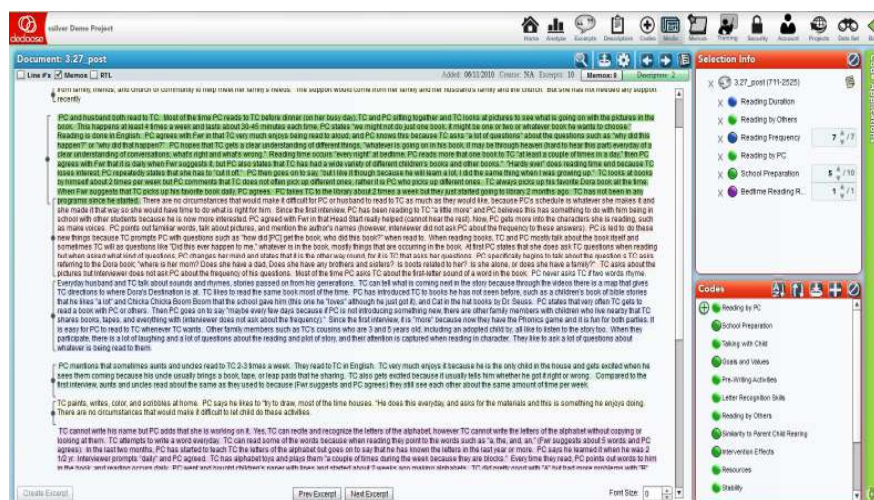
dedoose

culliver Demo Project

Home Analyze Excerpts Descriptors Codes Media Memos Training Security Account Projects Data Set

Document: 3:27_post

Line #'s Memos RTL

Added: 06/01/2010 Course: NA Excerpts: 10 Memos: 0 Descriptors: 2

from family, friends, and church or community to help meet her family's needs. The support would come from her family and her husband's family and the church. But she has not needed any support recently

PC and husband both read to TC. Most of the time PC reads to TC before dinner (on her busy day). TC and PC sitting together and TC looks at pictures to see what is going on with the pictures in the book. This happens at least 4 times a week and lasts about 30-45 minutes each time. PC states "we might not do just one book, it might be one or two or whatever book he wants to choose." Reading is done in English. PC agrees with Fwr in that TC very much enjoys being read to aloud, and PC knows this because TC asks "a lot of questions" about the questions such as "why did this happen?" or "why did that happen?". PC hopes that TC gets a clear understanding of different things, "whatever is going on in his book, it may be through heaven (hard to hear this part) everyday of a clear understanding of everything, what's right and what's wrong." Reading time occurs "every night" at bedtime. PC reads more that one book to TC "at least a couple of times in a day." Both PC agrees with Fwr in that it is daily when Fwr suggests it, but PC also states that TC has had a wide variety of different children's books and other books. "Hands over" does reading time end because TC loses interest; PC repeatedly states that she has to "cut it off." PC then goes on to say, "but I like it though because he will learn a lot, I did the same thing when I was growing up." TC looks at books by himself about 2 times per week but PC comments that TC does not often pick up different ones; rather it is PC who picks up different ones. TC always picks up his favorite Dora book all the time. When Fwr suggests that TC picks up his favorite book daily PC agrees. PC takes TC to the library about 2 times a week but they just started going to library 2 months ago. TC has not been in any programs since he started. There are no circumstances that would make it difficult for PC or husband to read to TC as much as they would like, because PC's schedule is whatever she makes it and she made it that way so she would have time to do what is right for him. Since the first interview, PC has been reading to TC "a little more" and PC believes this has something to do with him being in school with other students because he can now more efficiently read about it. That is what has really helped (Fwr in that Head Start really helped) TC with reading. Now, PC gets more into the characters she is reading, such as more voices. PC points out familiar words, talk about pictures, and mention the author's names (however, interviewer did not ask PC about the frequency to these answers). PC is led to do these new things because TC prompts PC with questions such as "how did [PC] get the book, who did this book?" when read to. When reading books, TC and PC mostly talk about the book itself and sometimes TC will ask questions like "Did this ever happen to me," whatever is in the book, mostly things that are occurring in the book. At first PC states that she does ask TC questions when reading but when asked what kind of questions, PC changes her mind and states that it is the other way round, for it is TC that asks her questions. PC specifically begins to talk about the questions TC asks referring to the Dora book; "where is her mom? Does she have a dad, Does she have any brothers and sisters? Is she alone, or does she have a family?" TC asks about the pictures but Interviewer does not ask PC about the frequency of his questions. Most of the time PC asks TC about the first-letter sound of a word in the book. PC never asks TC if two words rhyme.

Everyday husband and TC talk about sounds and rhymes, stories passed on from his generations. TC can tell what is coming next in the story because through the videos there is a map that gives TC directions to where Dora's Destination is at. TC likes to read the same book most of the time. PC has introduced TC to books he has not seen before, such as children's book of bible stories that he likes "a lot" and Chicka Chicka Boom Boom that the school gave him (this one he "loves" although he just got it), and Cat in the hat books by Dr. Seuss. PC states that very often TC gets to read a book with PC or others. Then PC goes on to say "maybe every few days because if PC is not introducing something new, there are other family members with children who live nearby that TC shares books, tapes, and everything with (interviewer does not ask about the frequency)." Since the first interview, it is "more" because now they have the Phonics game and it is fun for both parties. It is easy for PC to read to TC whenever TC wants. Other family members such as TC's cousins who are 3 and 5 years old, including an adopted child by, all like to listen to the story too. When they participate, there is a lot of laughing and a lot of questions about the reading and plot of story, and their attention is captured when reading in character. They like to ask a lot of questions about whatever is being read to them.

PC mentions that sometimes aunts and uncles read to TC 2-3 times a week. They read to TC in English. TC very much enjoys it because he is the only child in the house and gets excited when he sees them coming because his uncle usually brings a book, tape, or leap pads that he sharing. TC also gets excited because it usually lets him either he got it right or wrong. Compared to the first interview, aunts and uncles read about the same as they used to because (Fwr suggests and PC agrees) they still see each other about the same amount of time per week.

TC paints, writes, color, and scribbles at home. PC says he likes to "try to draw, most of the time houses. "He does this everyday, and asks for the materials and this is something he enjoys doing. There are no circumstances that would make it difficult to let child do these activities.

TC cannot write his name but PC adds that she is working on it. Yes, TC can recite and recognize the letters of the alphabet, however TC cannot write the letters of the alphabet without copying or looking at them. TC attempts to write a word everyday. TC can read some of the words because when reading they point to the words such as "a, the, and, an," (Fwr suggests about 5 words and PC agrees). In the last two months, PC has started to teach TC the letters of the alphabet but goes on to say that he has known the letters in the last year or more. PC says he learned it when he was 2 1/2 yr. Interviewer prompts "daily" and PC agreed. TC has alphabet toys and plays them "a couple of times during the week because they are blocks." Every time they read, PC points out words to him in the book, and reading occurs daily. PC went and bought children's paper with lines and started about 2 weeks ago making alphabets. TC did pretty good with "A" but had more problems with "B"

Create Excerpt Prev Excerpt Next Excerpt Font Size: 10

Selection Info

3.27_post (711-2525)

Reading Duration

Reading by Others

Reading Frequency 7

Reading by PC

School Preparation 5 /10

Bedtime Reading R... 1

Codes

Reading by PC

School Preparation

Talking with Child

Goals and Values

Pre-Writing Activities

Letter Recognition Skills

Reading by Others

Similarity to Parent Child Rearing

Intervention Effects

Resources

Stability